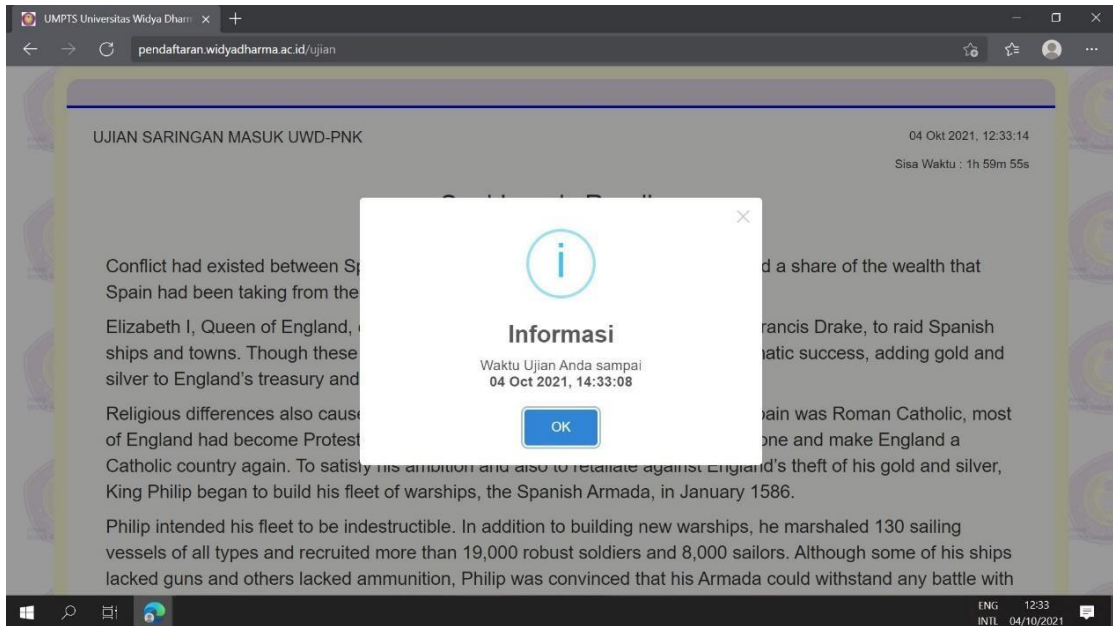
UMPTS Universitas Widya Dharm ×
+

pendaftaran.widyadharma.ac.id/ujian

UJIAN SARINGAN MASUK UWD-PNK

04 Okt 2021, 12:33:14

Sisa Waktu : 1h 59m 55s

Conflict had existed between Sp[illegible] d a share of the wealth that Spain had been taking from the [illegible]

Elizabeth I, Queen of England, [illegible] rancis Drake, to raid Spanish ships and towns. Though these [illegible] natic success, adding gold and silver to England's treasury and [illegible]

Religious differences also cause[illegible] pain was Roman Catholic, most of England had become Protest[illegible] one and make England a Catholic country again. To satisfy his ambition and also to retaliate against England's theft of his gold and silver, King Philip began to build his fleet of warships, the Spanish Armada, in January 1586.

Philip intended his fleet to be indestructible. In addition to building new warships, he marshaled 130 sailing vessels of all types and recruited more than 19,000 robust soldiers and 8,000 sailors. Although some of his ships lacked guns and others lacked ammunition, Philip was convinced that his Armada could withstand any battle with

Informasi

Waktu Ujian Anda sampai
04 Oct 2021, 14:33:08

OK

ENG INTL 12:33 04/10/2021